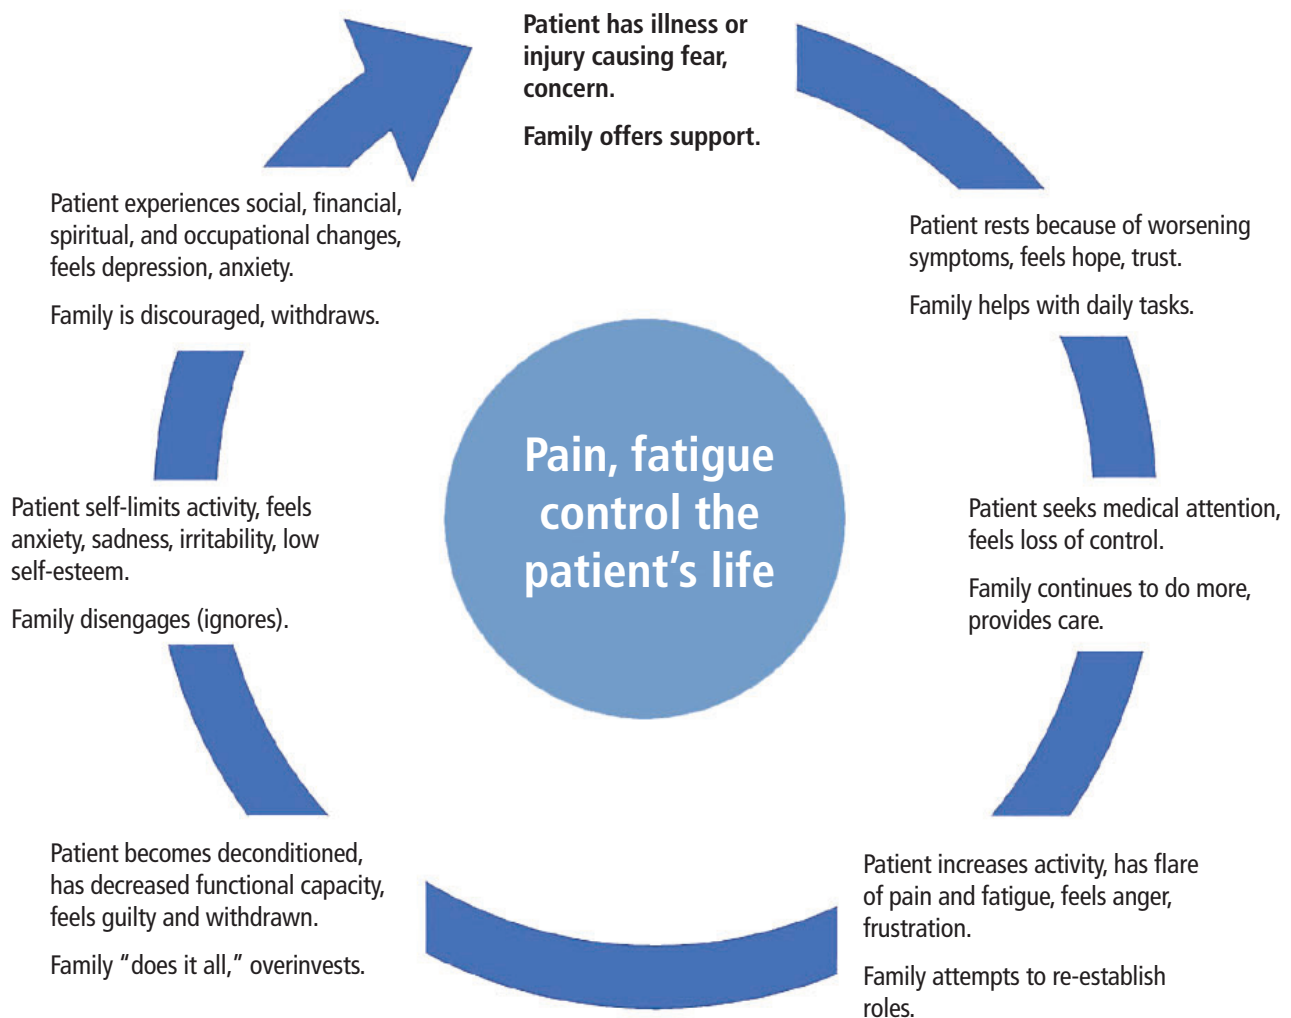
Patient has illness or injury causing fear, concern.

Family offers support.

Patient rests because of worsening symptoms, feels hope, trust.

Family helps with daily tasks.

Patient seeks medical attention, feels loss of control.

Family continues to do more, provides care.

Patient increases activity, has flare of pain and fatigue, feels anger, frustration.

Family attempts to re-establish roles.

Patient becomes deconditioned, has decreased functional capacity, feels guilty and withdrawn.

Family "does it all," overinvests.

Patient self-limits activity, feels anxiety, sadness, irritability, low self-esteem.

Family disengages (ignores).

Patient experiences social, financial, spiritual, and occupational changes, feels depression, anxiety.

Family is discouraged, withdraws.

Pain, fatigue control the patient's life